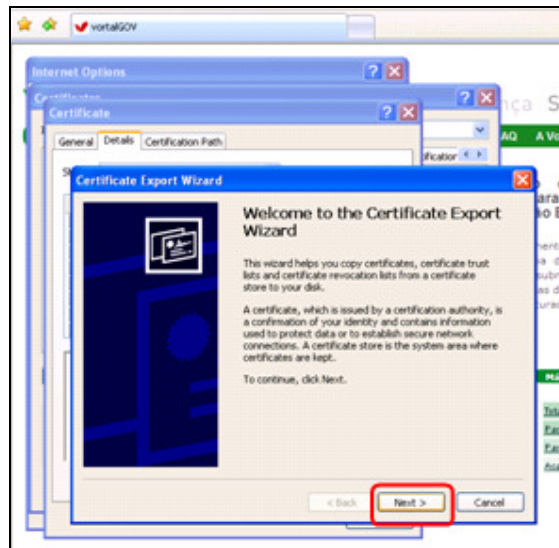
vortalGOV

Internet Options

Certificates

Certificate

General Details Certification Path

fication

AQ A Vo

ança S

Certificate Export Wizard

Welcome to the Certificate Export Wizard

This wizard helps you copy certificates, certificate trust lists and certificate revocation lists from a certificate store to your disk.

A certificate, which is issued by a certification authority, is a confirmation of your identity and contains information used to protect data or to establish secure network connections. A certificate store is the system area where certificates are kept.

To continue, click Next.

< Back Next > Cancel